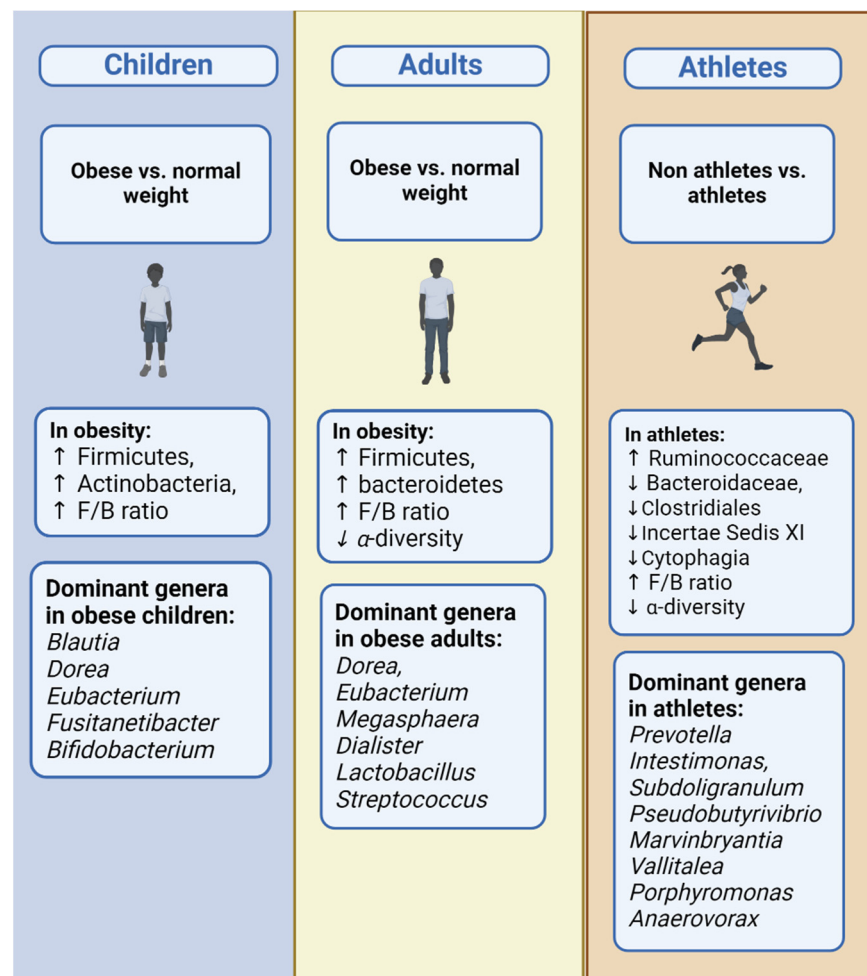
Children

Obese vs. normal weight

In obesity:
↑ Firmicutes,
↑ Actinobacteria,
↑ F/B ratio

Dominant genera in obese children:
*Blautia*
*Dorea*
*Eubacterium*
*Fusitanetibacter*
*Bifidobacterium*

Adults

Obese vs. normal weight

In obesity:
↑ Firmicutes,
↑ bacteroidetes
↑ F/B ratio
↓ $\alpha$-diversity

Dominant genera in obese adults:
*Dorea,*
*Eubacterium*
*Megasphaera*
*Dialister*
*Lactobacillus*
*Streptococcus*

Athletes

Non athletes vs. athletes

In athletes:
↑ Ruminococcaceae
↓ Bacteroidaceae,
↓ Clostridiales
↓ Incertae Sedis XI
↓ Cytophagia
↑ F/B ratio
↓ α-diversity

Dominant genera in athletes:
*Prevotella*
*Intestimonas,*
*Subdoligranulum*
*Pseudobutyrivibrio*
*Marvinbryantia*
*Vallitalea*
*Porphyromonas*
*Anaerovorax*